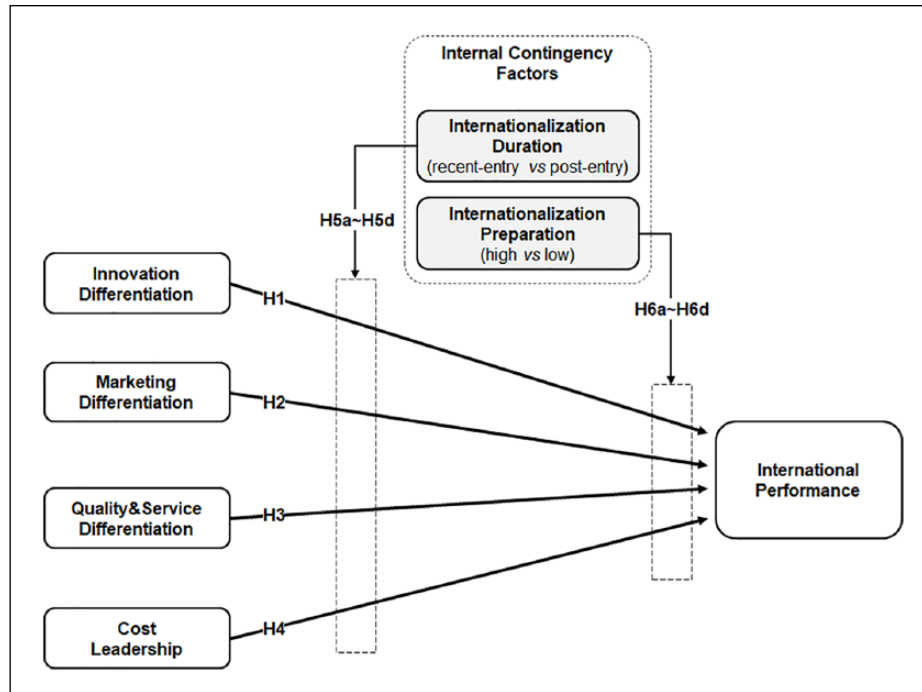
Internal Contingency Factors

Internationalization Duration
(recent-entry vs post-entry)

Internationalization Preparation
(high vs low)

H5a~H5d

H6a~H6d

Innovation Differentiation

H1

Marketing Differentiation

H2

Quality&Service Differentiation

H3

Cost Leadership

H4

International Performance